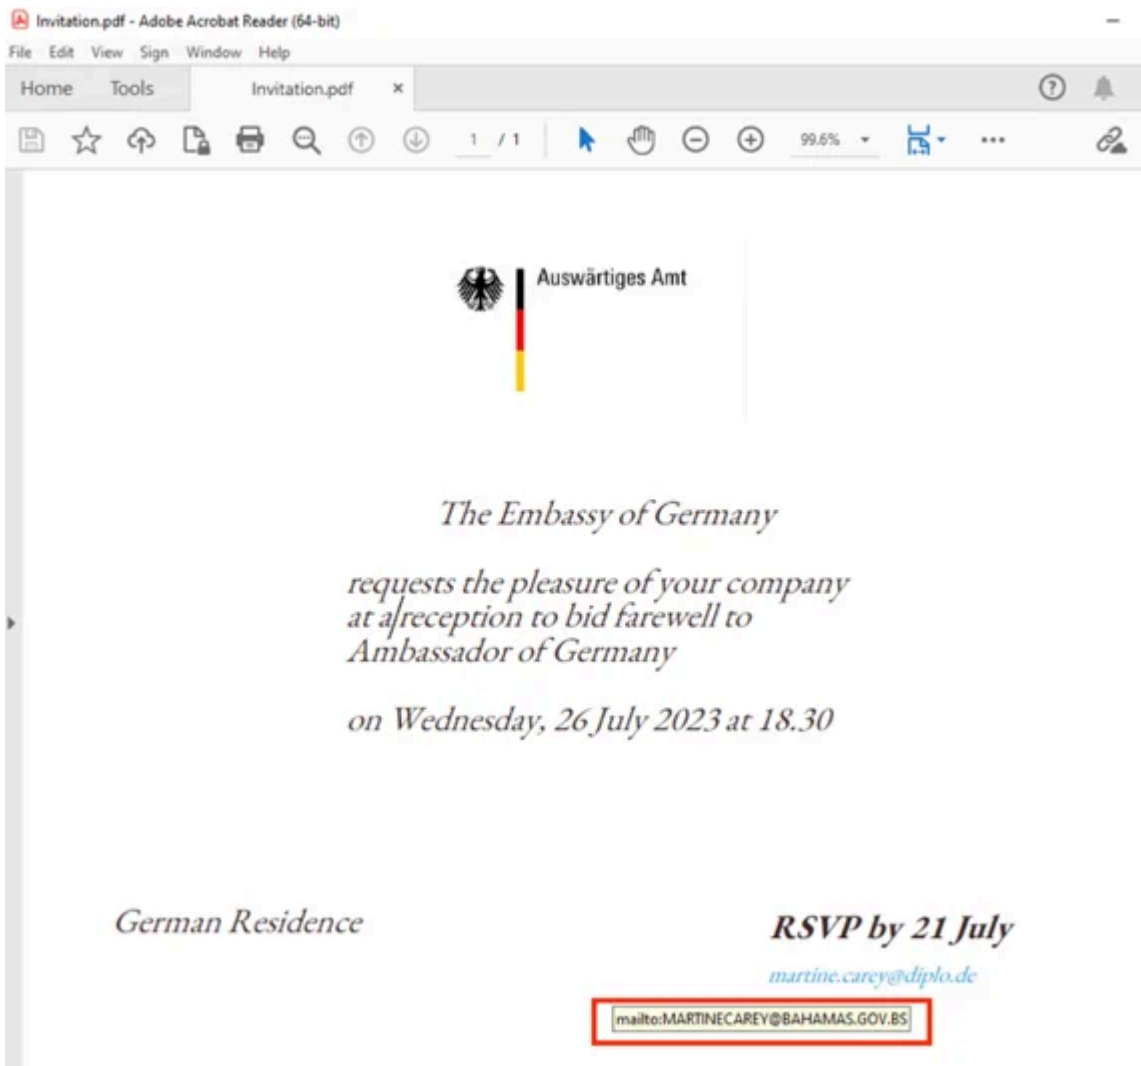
Invitation.pdf - Adobe Acrobat Reader (64-bit)

File Edit View Sign Window Help

Home Tools Invitation.pdf ×

1 / 1 99.6%

Auswärtiges Amt

The Embassy of Germany

requests the pleasure of your company at a reception to bid farewell to Ambassador of Germany

on Wednesday, 26 July 2023 at 18.30

German Residence

RSVP by 21 July

martine.carey@diplo.de

mailto:MARTINECAREY@BAHAMAS.GOV.BS